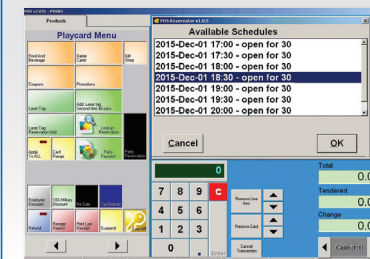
POS v1.0.5 - POS03

Products

Playcard Menu

Food And Beverage

Game Cards

Gift Shop

Coupons

Promotions

Laser Tag

Add Laser tag Second time (to pay)

Laser Tag Reservation (bs)

Lookup Reservation

Apple To ALL

Card Range

Party Payment

Party Reservation

Employee Discount

10% Military Discount

No Sale

Refund

Reprint Receipt

Print Last Receipt

Suspend

POS Reservation v1.0.5

Available Schedules

2015-Dec-01 17:00 - open for 30

2015-Dec-01 17:30 - open for 30

2015-Dec-01 18:00 - open for 30

2015-Dec-01 18:30 - open for 30

2015-Dec-01 19:00 - open for 30

2015-Dec-01 19:30 - open for 30

2015-Dec-01 20:00 - open for 30

Cancel

OK

0

7 8 9 C

4 5 6

1 2 3

0 . Enter

Remove Line Item

Remove Card

Cancel Transaction

Total

0.0

Tendered

0.0

Change

0.0

Cash (F11)